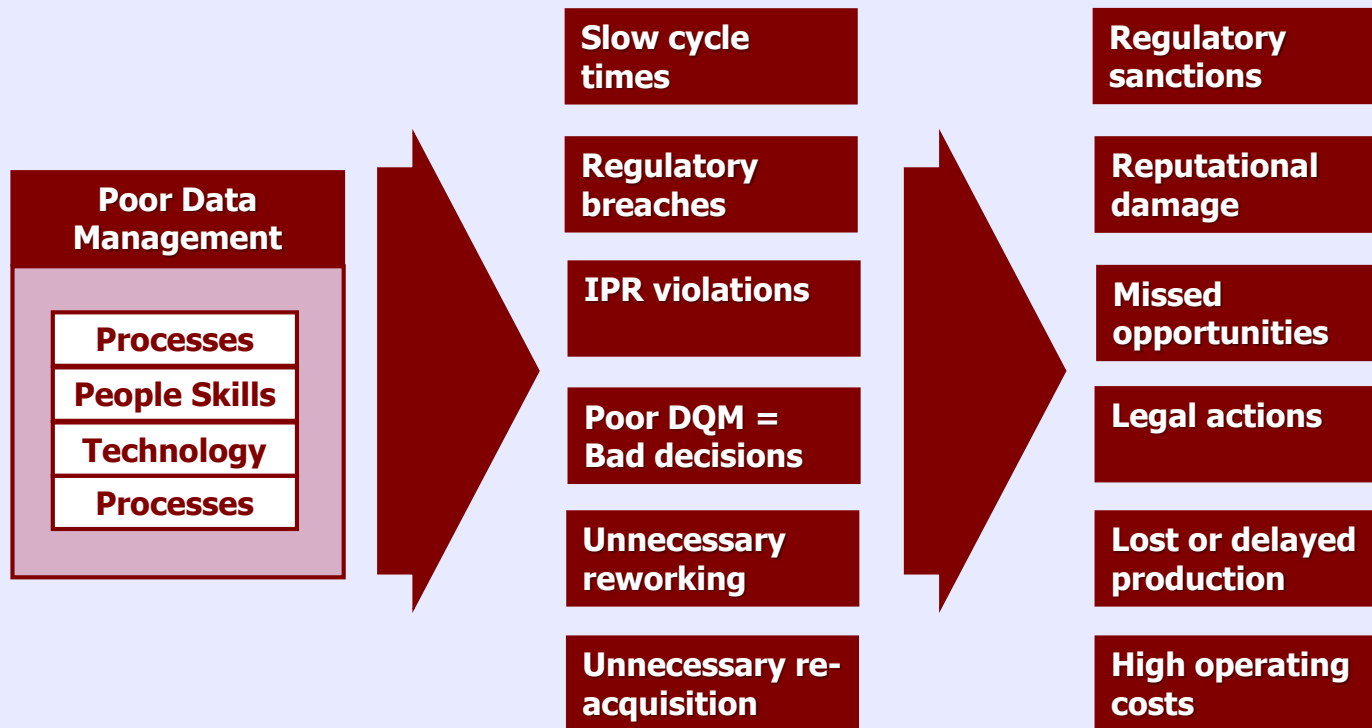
Poor Data Management

Processes
People Skills
Technology
Processes

Slow cycle times

Regulatory breaches

IPR violations

Poor DQM = Bad decisions

Unnecessary reworking

Unnecessary re-acquisition

Regulatory sanctions

Reputational damage

Missed opportunities

Legal actions

Lost or delayed production

High operating costs